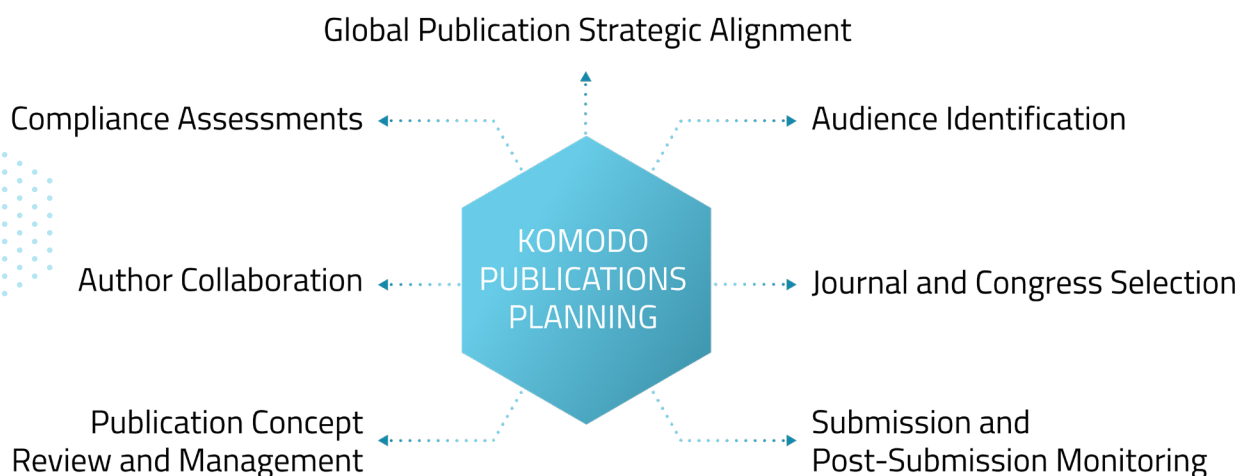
Global Publication Strategic Alignment

Compliance Assessments

Audience Identification

KOMODO PUBLICATIONS PLANNING

Author Collaboration

Journal and Congress Selection

Publication Concept Review and Management

Submission and Post-Submission Monitoring